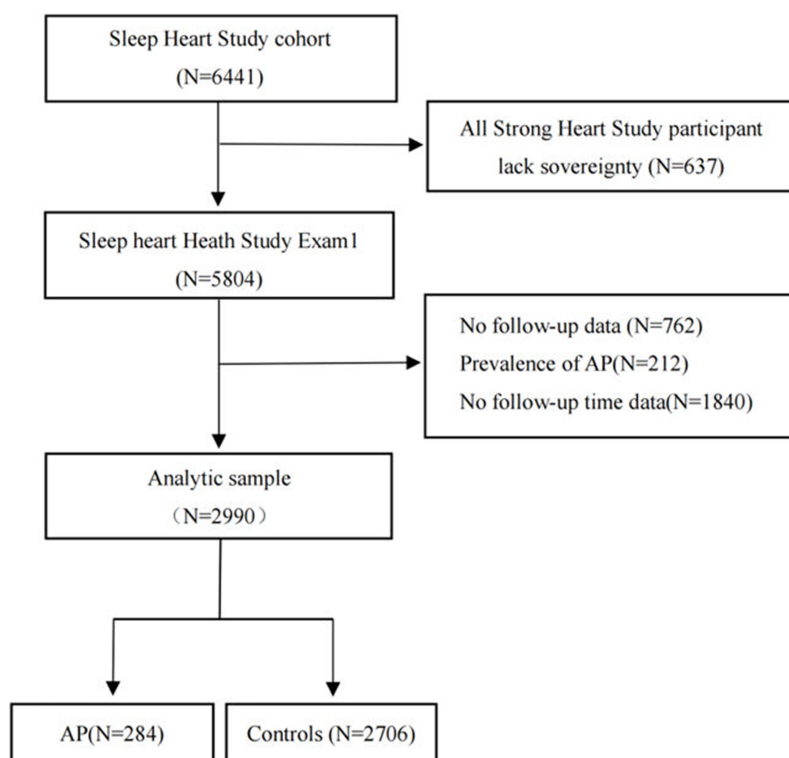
Sleep Heart Study cohort
(N=6441)

All Strong Heart Study participant
lack sovereignty (N=637)

Sleep heart Heath Study Exam1
(N=5804)

No follow-up data (N=762)
Prevalence of AP(N=212)
No follow-up time data(N=1840)

Analytic sample
（N=2990）

AP(N=284)

Controls (N=2706)